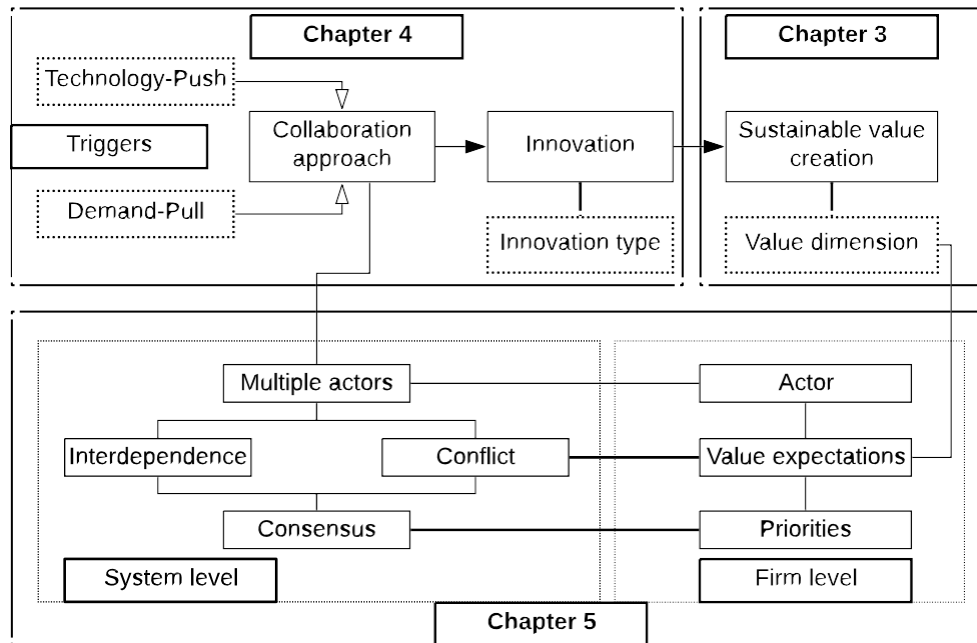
Chapter 4

Chapter 3

Technology-Push

Triggers

Collaboration approach

Innovation

Sustainable value creation

Demand-Pull

Innovation type

Value dimension

Multiple actors

Actor

Interdependence

Conflict

Value expectations

Consensus

Priorities

System level

Firm level

Chapter 5